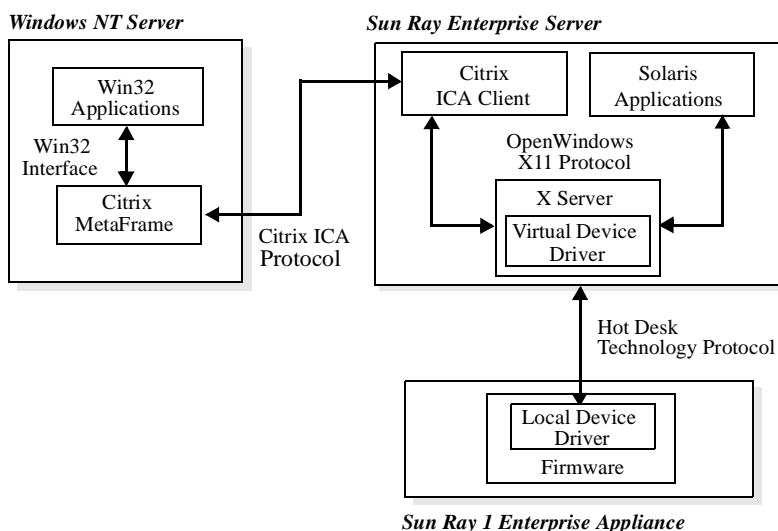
Windows NT Server

Win32 Applications

Win32 Interface

Citrix MetaFrame

Citrix ICA Protocol

Sun Ray Enterprise Server

Citrix ICA Client

Solaris Applications

OpenWindows X11 Protocol

X Server

Virtual Device Driver

Hot Desk Technology Protocol

Local Device Driver

Firmware

Sun Ray 1 Enterprise Appliance